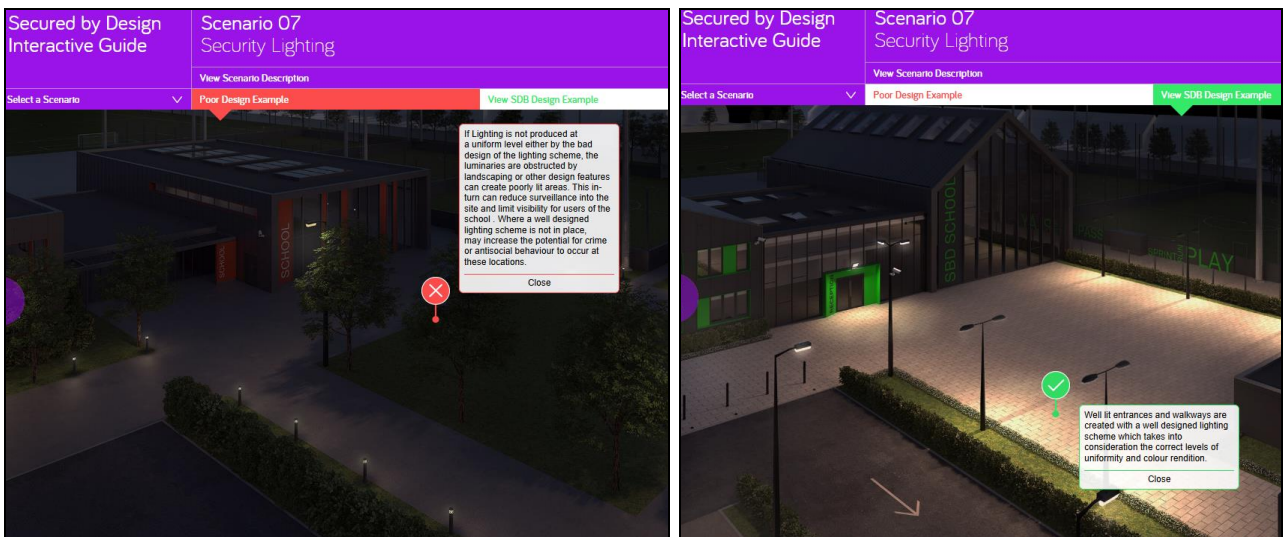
Secured by Design Interactive Guide

Scenario 07
Security Lighting

View Scenario Description

Select a Scenario

Poor Design Example

View SDB Design Example

If Lighting is not produced at a uniform level either by the bad design of the lighting scheme, the luminaries are obstructed by landscaping or other design features can create poorly lit areas. This in-turn can reduce surveillance into the site and limit visibility for users of the school . Where a well designed lighting scheme is not in place, may increase the potential for crime or antisocial behaviour to occur at these locations.

Close

SCHOOL

Secured by Design Interactive Guide

Scenario 07
Security Lighting

View Scenario Description

Select a Scenario

Poor Design Example

View SDB Design Example

SBD SCHOOL

PLAY

Well lit entrances and walkways are created with a well designed lighting scheme which takes into consideration the correct levels of uniformity and colour rendition.

Close